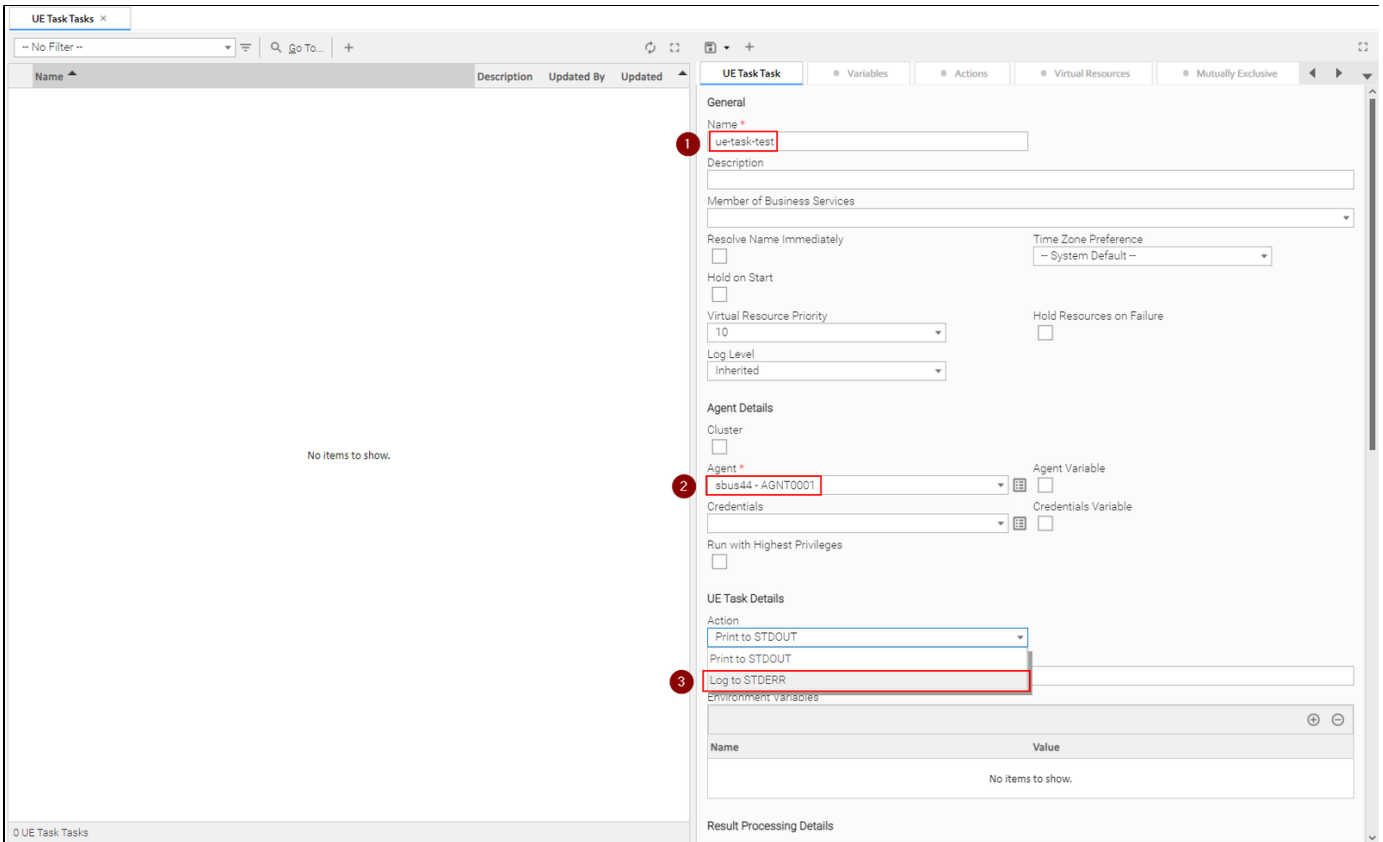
UE Task Tasks ×

-- No Filter --

Go To...

+

Name

Description

Updated By

Updated

No items to show.

0 UE Task Tasks

+

UE Task Task

Variables

Actions

Virtual Resources

Mutually Exclusive

General

Name *

1

ue-task-test

Description

Member of Business Services

Resolve Name Immediately

Time Zone Preference

-- System Default --

Hold on Start

Virtual Resource Priority

10

Hold Resources on Failure

Log Level

Inherited

Agent Details

Cluster

Agent *

2

sbus44 - AGNT0001

Agent Variable

Credentials

Credentials Variable

Run with Highest Privileges

UE Task Details

Action

Print to STDOUT

Print to STDOUT

3

Log to STDERR

Environment Variables

Name

Value

No items to show.

Result Processing Details